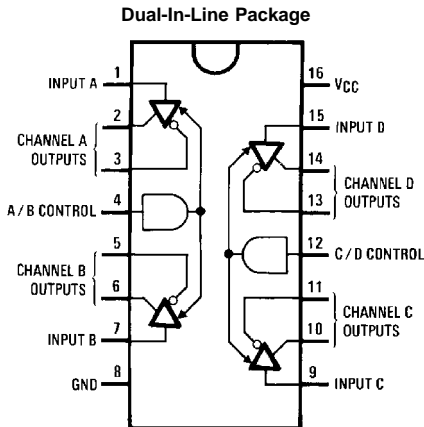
Dual-In-Line Package

INPUT A 1
2
CHANNEL A OUTPUTS
3
A / B CONTROL 4
5
CHANNEL B OUTPUTS
6
INPUT B 7
GND 8

16 $V_{CC}$
15 INPUT D
14
CHANNEL D OUTPUTS
13
12 C / D CONTROL
11
CHANNEL C OUTPUTS
10
9 INPUT C